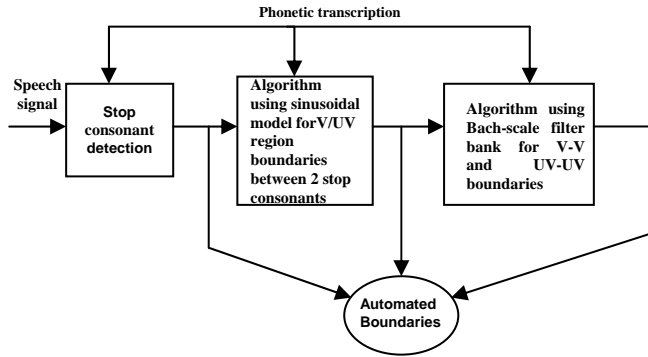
Phonetic transcription

Speech signal

Stop consonant detection

Algorithm using sinusoidal model forV/UV region boundaries between 2 stop consonants

Algorithm using Bach-scale filter bank for V-V and UV-UV boundaries

Automated Boundaries